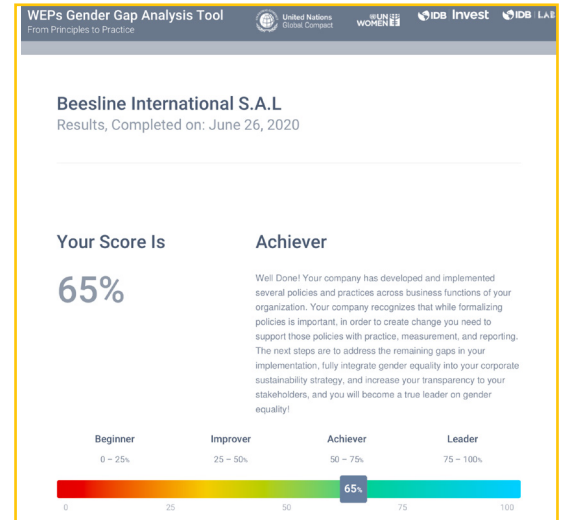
WEPs Gender Gap Analysis Tool
From Principles to Practice

United Nations
Global Compact

UN WOMEN

IDB Invest

IDB LAB

Beesline International S.A.L
Results, Completed on: June 26, 2020

Your Score Is

65%

Achiever

Well Done! Your company has developed and implemented several policies and practices across business functions of your organization. Your company recognizes that while formalizing policies is important, in order to create change you need to support those policies with practice, measurement, and reporting. The next steps are to address the remaining gaps in your implementation, fully integrate gender equality into your corporate sustainability strategy, and increase your transparency to your stakeholders, and you will become a true leader on gender equality!

Beginner
0 – 25%

Improver
25 – 50%

Achiever
50 – 75%

Leader
75 – 100%

65%

0 25 50 75 100